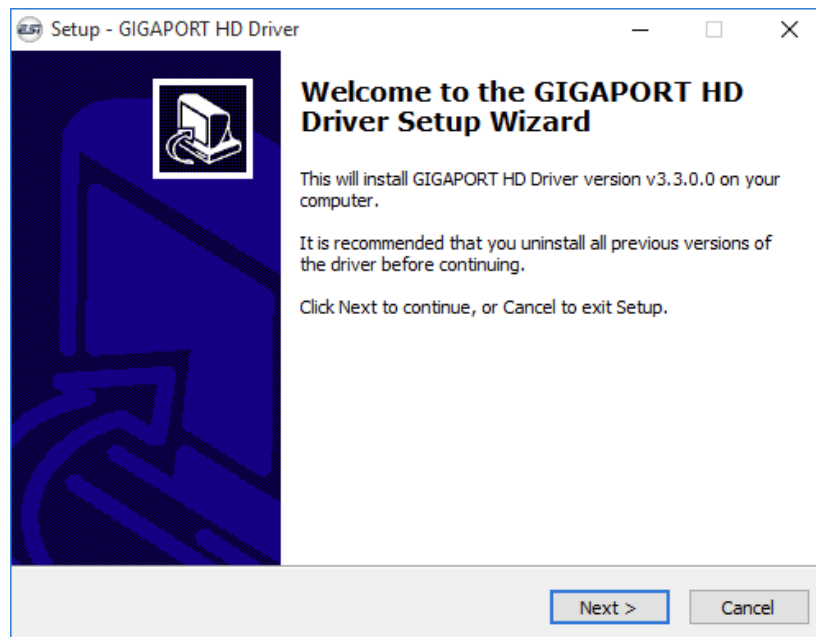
Setup - GIGAPORT HD Driver

Welcome to the GIGAPORT HD Driver Setup Wizard

This will install GIGAPORT HD Driver version v3.3.0.0 on your computer.

It is recommended that you uninstall all previous versions of the driver before continuing.

Click Next to continue, or Cancel to exit Setup.

Next >

Cancel